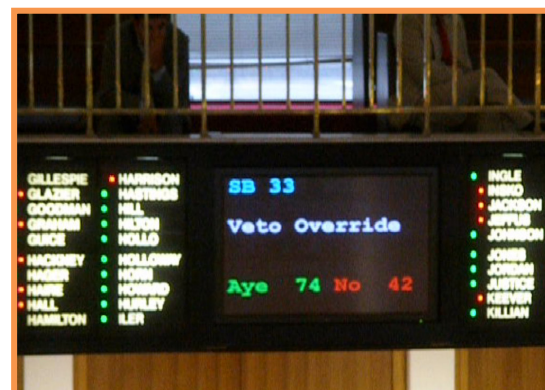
GILLESPIE
GLAZIER
GOODMAN
GRAHAM
GUICE
HACKNEY
HAGER
HAIRE
HALL
HAMILTON

HARRISON
HASTINGS
HILL
HILTON
HOLLO
HOLLOWAY
HORN
HOWARD
HURLEY
ILER

SB 33
Veto Override
Aye 74 No 42

INGLE
INSKO
JACKSON
JEFFUS
JOHNSON
JONES
JORDAN
JUSTICE
KEEVER
KILLIAN